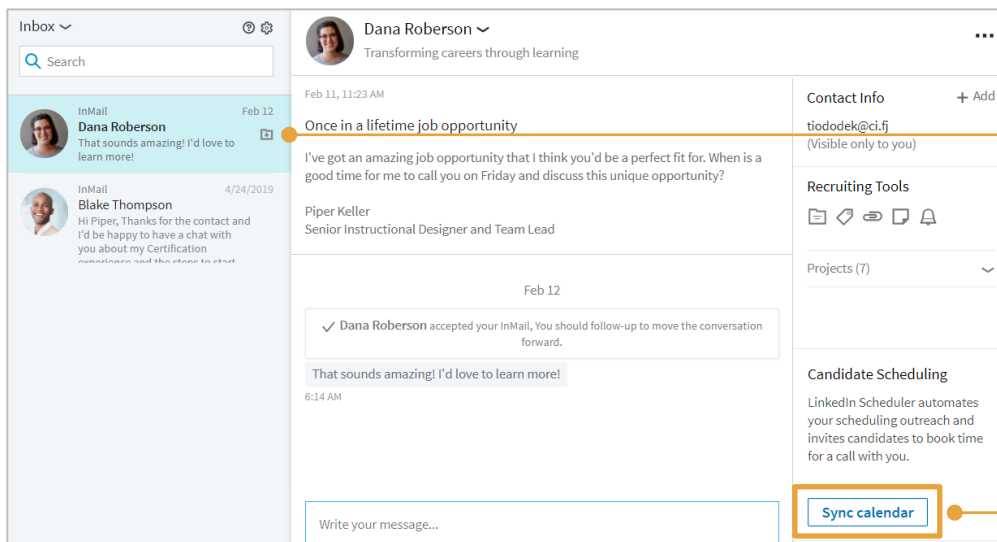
Inbox

Search

InMail
Feb 12
Dana Roberson
That sounds amazing! I'd love to learn more!

InMail
4/24/2019
Blake Thompson
Hi Piper, Thanks for the contact and I'd be happy to have a chat with you about my Certification experience and the steps to start

Dana Roberson
Transforming careers through learning

...

Feb 11, 11:23 AM

Once in a lifetime job opportunity

I've got an amazing job opportunity that I think you'd be a perfect fit for. When is a good time for me to call you on Friday and discuss this unique opportunity?

Piper Keller
Senior Instructional Designer and Team Lead

Feb 12

Dana Roberson accepted your InMail, You should follow-up to move the conversation forward.

That sounds amazing! I'd love to learn more!
6:14 AM

Write your message...

Contact Info
+ Add
tiododek@ci.fj
(Visible only to you)

Recruiting Tools

Projects (7)

Candidate Scheduling
LinkedIn Scheduler automates your scheduling outreach and invites candidates to book time for a call with you.

Sync calendar